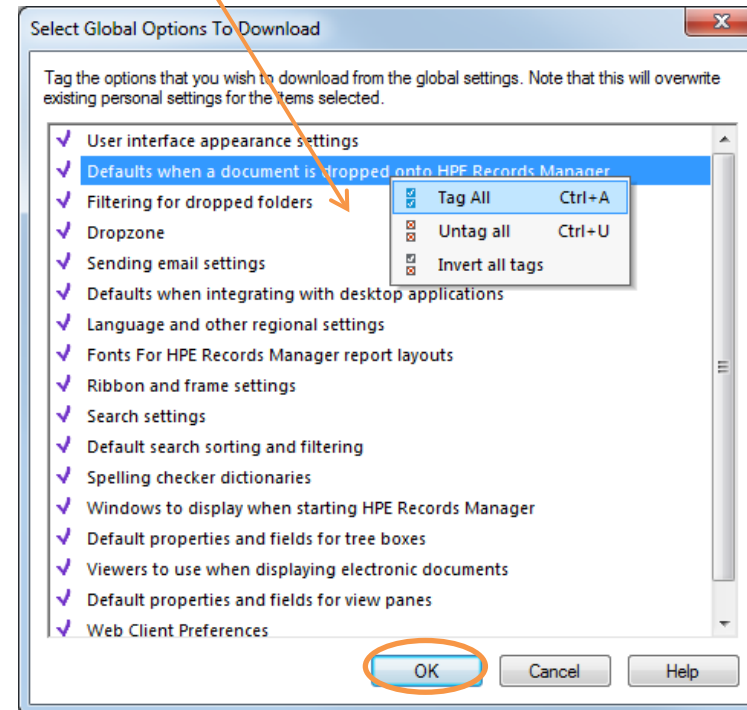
Select Global Options To Download

Tag the options that you wish to download from the global settings. Note that this will overwrite existing personal settings for the items selected.

User interface appearance settings
Defaults when a document is dropped onto HPE Records Manager
Filtering for dropped folders
Dropzone
Sending email settings
Defaults when integrating with desktop applications
Language and other regional settings
Fonts For HPE Records Manager report layouts
Ribbon and frame settings
Search settings
Default search sorting and filtering
Spelling checker dictionaries
Windows to display when starting HPE Records Manager
Default properties and fields for tree boxes
Viewers to use when displaying electronic documents
Default properties and fields for view panes
Web Client Preferences

Tag All Ctrl+A
Untag all Ctrl+U
Invert all tags

OK
Cancel
Help